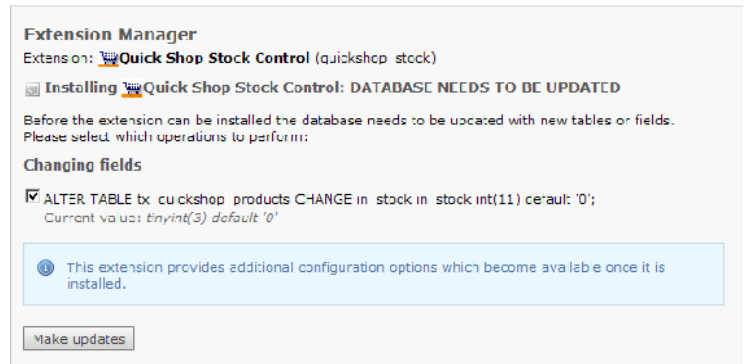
Extension Manager

Extension: Quick Shop Stock Control (quickshop_stock)

Installing Quick Shop Stock Control: DATABASE NEEDS TO BE UPDATED

Before the extension can be installed the database needs to be updated with new tables or fields. Please select which operations to perform:

Changing fields

ALTER TABLE tx_quickshop_products CHANGE in_stock in_stock int(11) default '0';
Current value: tinyint(3) default '0'

This extension provides additional configuration options which become available once it is installed.

Make updates